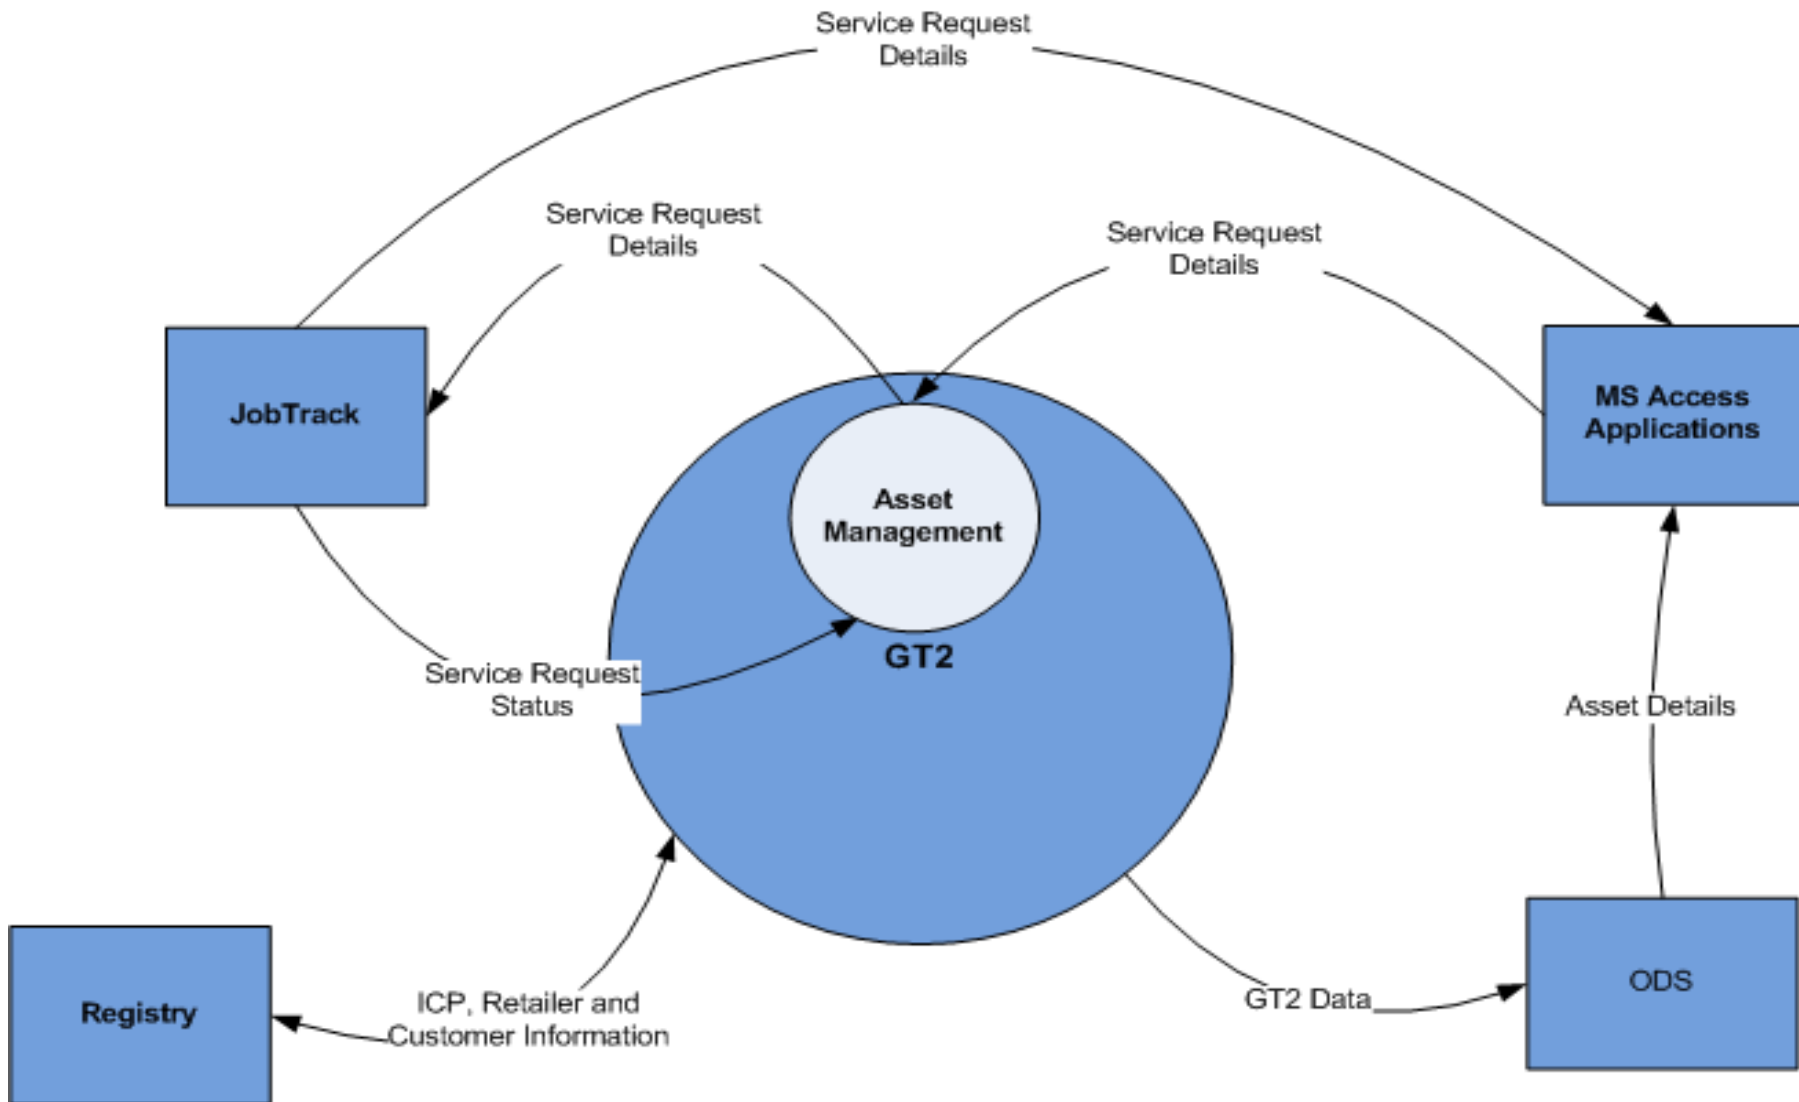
Service Request Details

Service Request Details

Service Request Details

JobTrack

MS Access Applications

Asset Management

GT2

Service Request Status

Asset Details

Registry

ICP, Retailer and Customer Information

GT2 Data

ODS